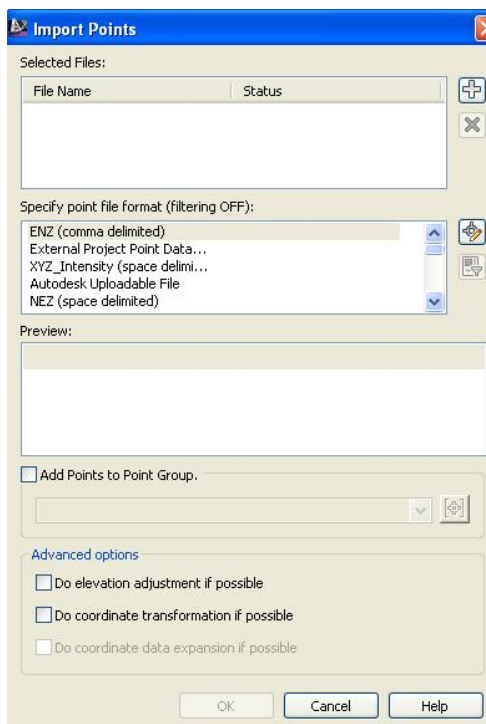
Import Points

Selected Files:

| File Name | Status |
|---|---|

Specify point file format (filtering OFF):

ENZ (comma delimited)
External Project Point Data...
XYZ_Intensity (space delimi...
Autodesk Uploadable File
NEZ (space delimited)

Preview:

Add Points to Point Group.

Advanced options

Do elevation adjustment if possible

Do coordinate transformation if possible

Do coordinate data expansion if possible

OK
Cancel
Help